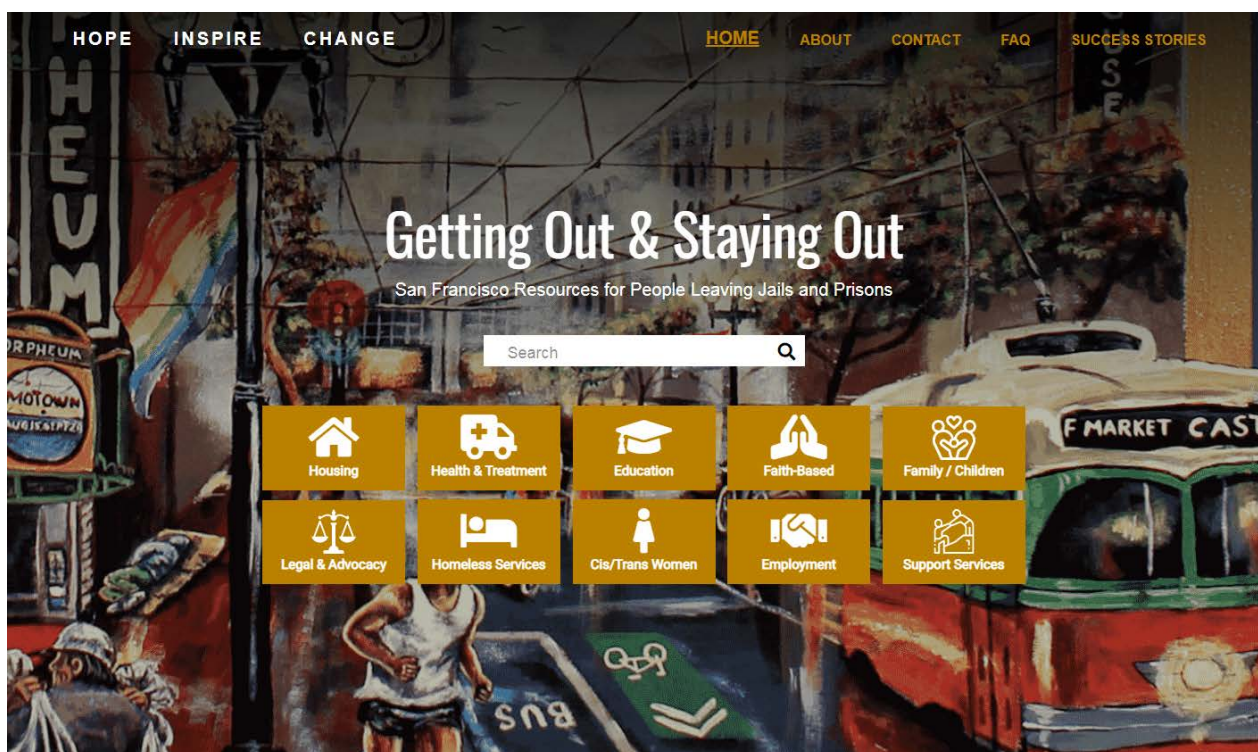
HOPE INSPIRE CHANGE

HOME ABOUT CONTACT FAQ SUCCESS STORIES

Getting Out & Staying Out

San Francisco Resources for People Leaving Jails and Prisons

Search

Housing
Health & Treatment
Education
Faith-Based
Family / Children
Legal & Advocacy
Homeless Services
Cis/Trans Women
Employment
Support Services

PHEUM
ORPHEUM
MOTOWN
F MARKET CAST
BUS